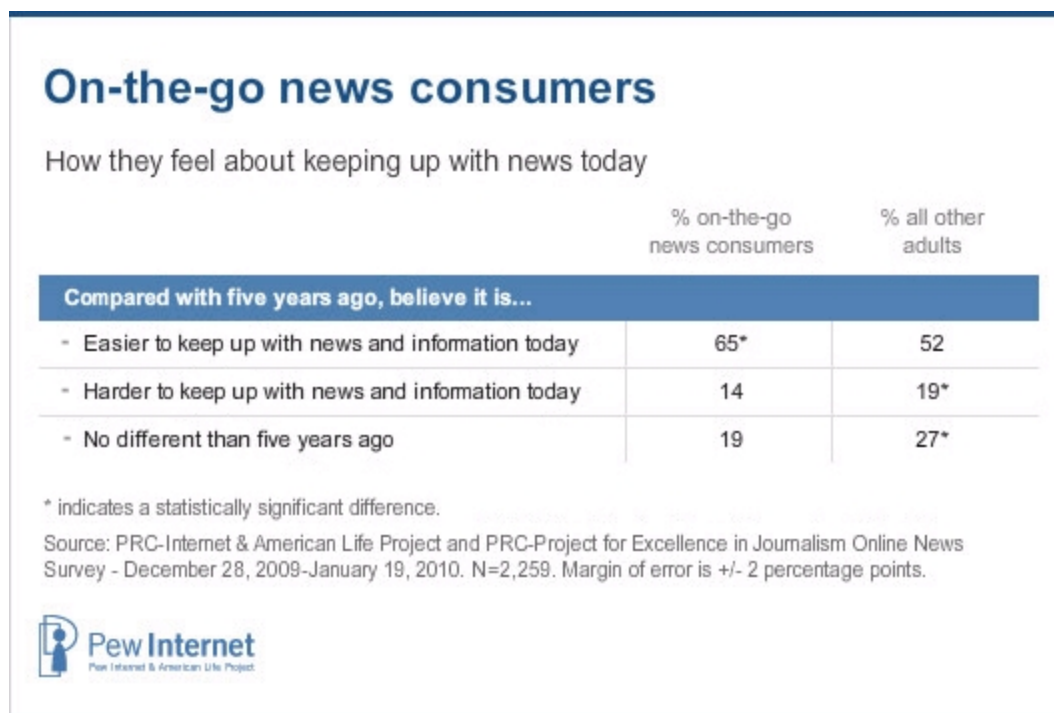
On-the-go news consumers

How they feel about keeping up with news today

| | % on-the-go news consumers | % all other adults |
|---|---|---|
| Compared with five years ago, believe it is... | | |
| - Easier to keep up with news and information today | 65* | 52 |
| - Harder to keep up with news and information today | 14 | 19* |
| - No different than five years ago | 19 | 27* |

* indicates a statistically significant difference.

Source: PRC-Internet & American Life Project and PRC-Project for Excellence in Journalism Online News Survey - December 28, 2009-January 19, 2010. N=2,259. Margin of error is +/- 2 percentage points.

Pew Internet
Pew Internet & American Life Project